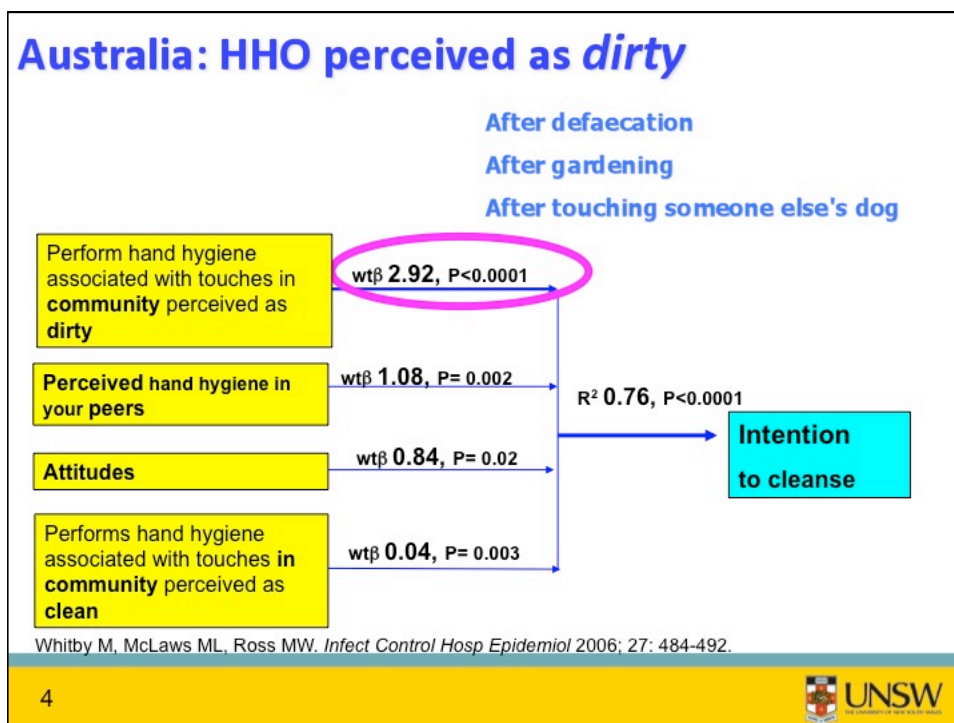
Australia: HHO perceived as *dirty*

After defaecation

After gardening

After touching someone else's dog

Perform hand hygiene associated with touches in **community** perceived as **dirty**

wt$\beta$ **2.92**, P<0.0001

**Perceived** hand hygiene in your **peers**

wt$\beta$ **1.08**, P= 0.002

$R^2$ **0.76**, P<0.0001

**Intention to cleanse**

**Attitudes**

wt$\beta$ **0.84**, P= 0.02

Performs hand hygiene associated with touches **in community** perceived as **clean**

wt$\beta$ **0.04**, P= 0.003

Whitby M, McLaws ML, Ross MW. *Infect Control Hosp Epidemiol* 2006; 27: 484-492.

4

UNSW
THE UNIVERSITY OF NEW SOUTH WALES